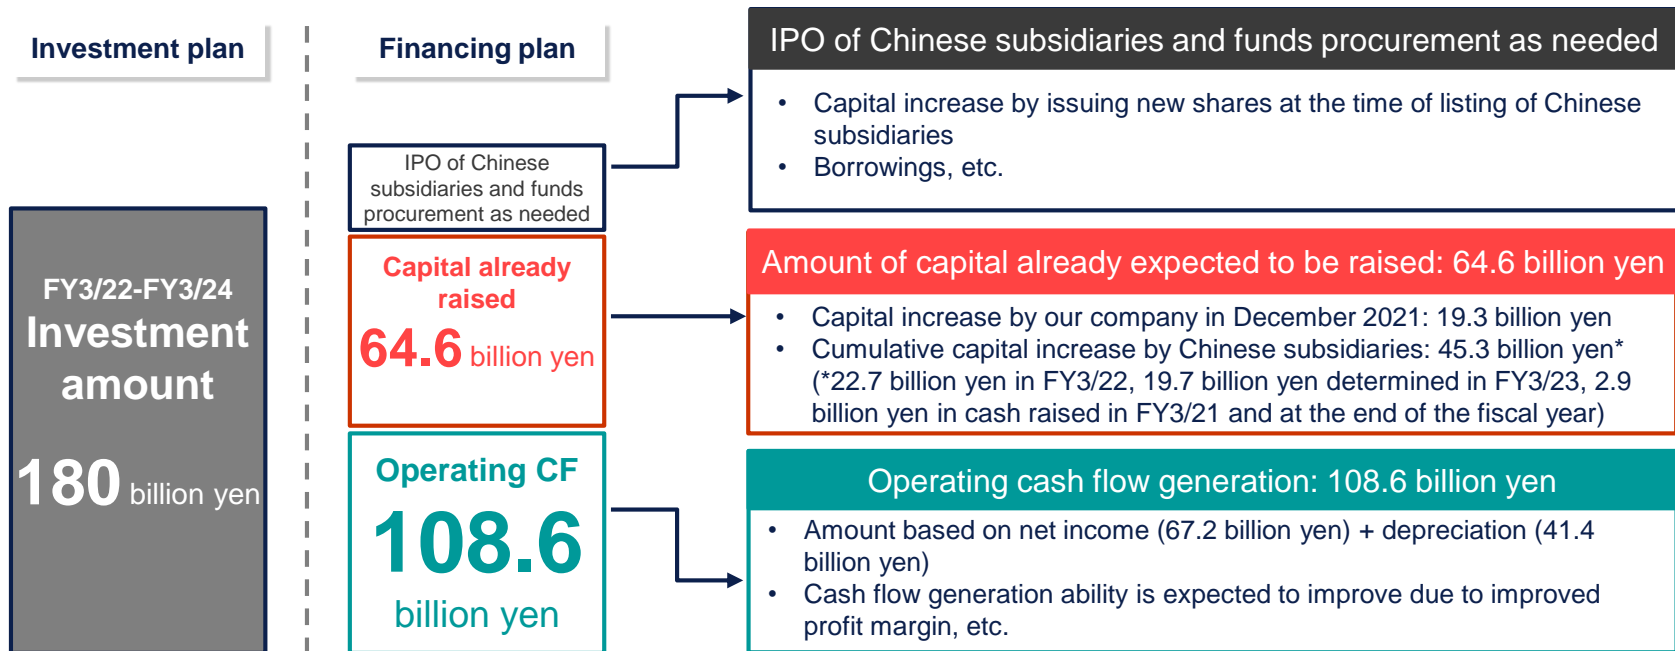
Investment plan

FY3/22-FY3/24
Investment amount

180 billion yen

Financing plan

IPO of Chinese subsidiaries and funds procurement as needed

Capital already raised

64.6 billion yen

Operating CF

108.6

billion yen

IPO of Chinese subsidiaries and funds procurement as needed

• Capital increase by issuing new shares at the time of listing of Chinese subsidiaries
• Borrowings, etc.

Amount of capital already expected to be raised: 64.6 billion yen

• Capital increase by our company in December 2021: 19.3 billion yen
• Cumulative capital increase by Chinese subsidiaries: 45.3 billion yen* (*22.7 billion yen in FY3/22, 19.7 billion yen determined in FY3/23, 2.9 billion yen in cash raised in FY3/21 and at the end of the fiscal year)

Operating cash flow generation: 108.6 billion yen

• Amount based on net income (67.2 billion yen) + depreciation (41.4 billion yen)
• Cash flow generation ability is expected to improve due to improved profit margin, etc.